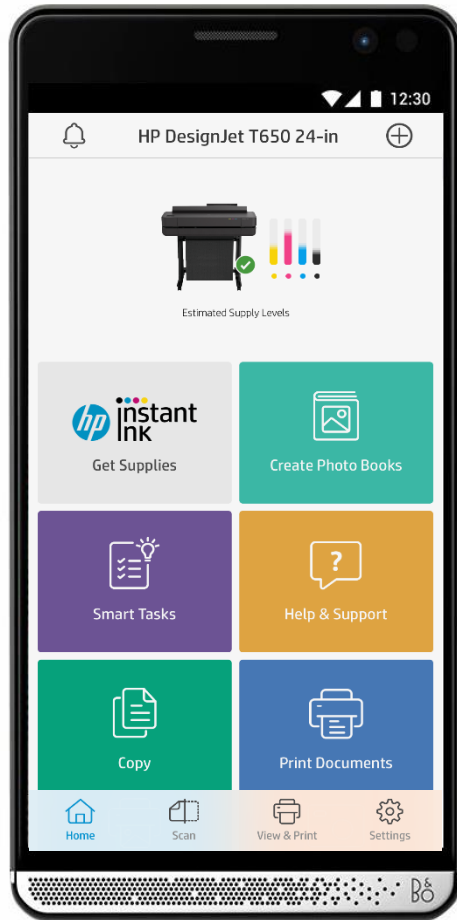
12:30

HP DesignJet T650 24-in

Estimated Supply Levels

hp instant ink

Get Supplies

Create Photo Books

Smart Tasks

?

Help & Support

Copy

Print Documents

Home

Scan

View & Print

Settings

B&O